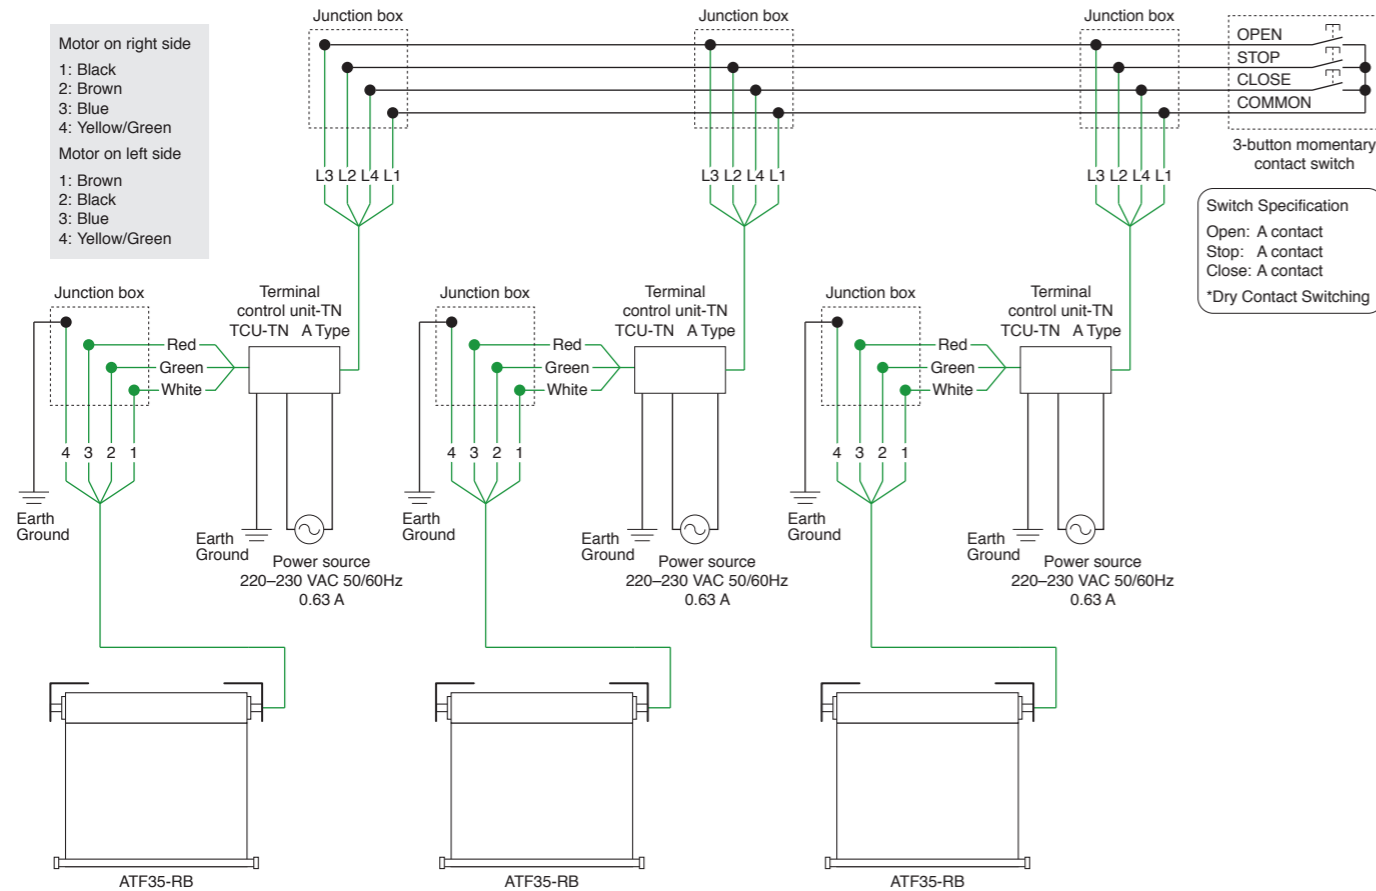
Motor on right side
1: Black
2: Brown
3: Blue
4: Yellow/Green
Motor on left side
1: Brown
2: Black
3: Blue
4: Yellow/Green

Junction box
L3 L2 L4 L1

Junction box
L3 L2 L4 L1

Junction box
L3 L2 L4 L1

OPEN
STOP
CLOSE
COMMON
3-button momentary contact switch

Switch Specification
Open: A contact
Stop: A contact
Close: A contact
*Dry Contact Switching

Junction box
Red
Green
White
4 3 2 1
Earth Ground
Terminal control unit-TN
TCU-TN A Type
Earth Ground
Power source
220–230 VAC 50/60Hz
0.63 A
ATF35-RB

Junction box
Red
Green
White
4 3 2 1
Earth Ground
Terminal control unit-TN
TCU-TN A Type
Earth Ground
Power source
220–230 VAC 50/60Hz
0.63 A
ATF35-RB

Junction box
Red
Green
White
4 3 2 1
Earth Ground
Terminal control unit-TN
TCU-TN A Type
Earth Ground
Power source
220–230 VAC 50/60Hz
0.63 A
ATF35-RB